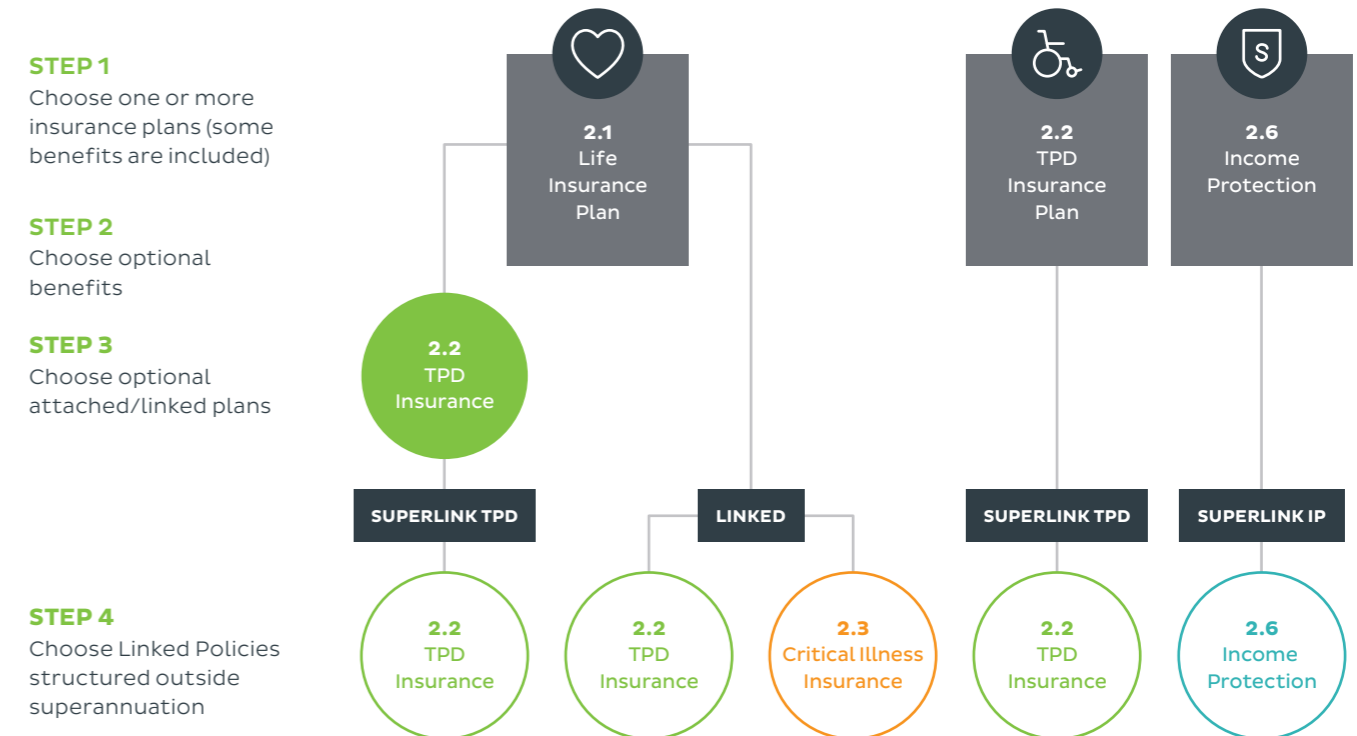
STEP 1
Choose one or more insurance plans (some benefits are included)

STEP 2
Choose optional benefits

STEP 3
Choose optional attached/linked plans

STEP 4
Choose Linked Policies structured outside superannuation

2.1
Life Insurance Plan

2.2
TPD Insurance Plan

S

2.6
Income Protection

2.2
TPD Insurance

SUPERLINK TPD

LINKED

SUPERLINK TPD

SUPERLINK IP

2.2
TPD Insurance

2.2
TPD Insurance

2.3
Critical Illness Insurance

2.2
TPD Insurance

2.6
Income Protection